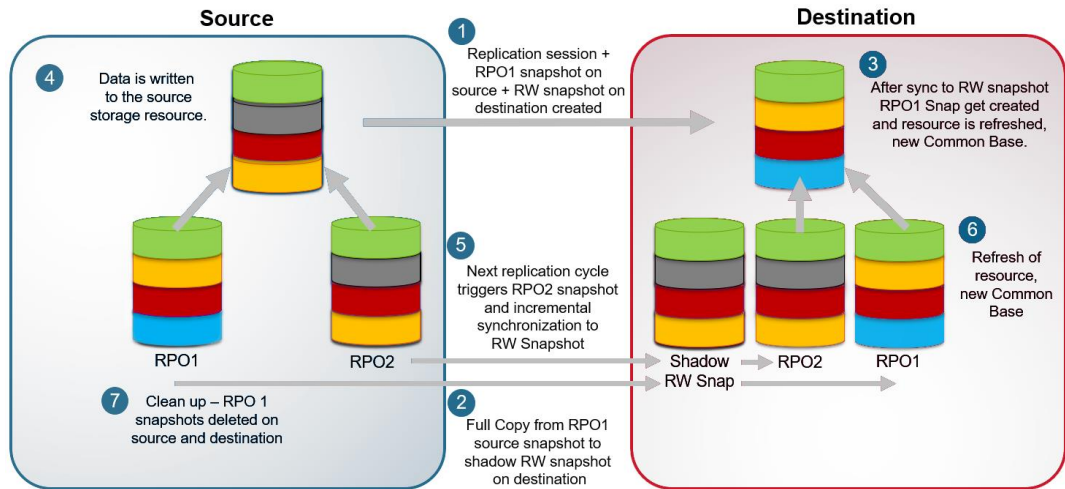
Source

Destination

1
Replication session + RPO1 snapshot on source + RW snapshot on destination created

4
Data is written to the source storage resource.

3
After sync to RW snapshot RPO1 Snap get created and resource is refreshed, new Common Base.

5
Next replication cycle triggers RPO2 snapshot and incremental synchronization to RW Snapshot

6
Refresh of resource, new Common Base

RPO1

RPO2

Shadow RW Snap

RPO2

RPO1

7
Clean up – RPO 1 snapshots deleted on source and destination

2
Full Copy from RPO1 source snapshot to shadow RW snapshot on destination